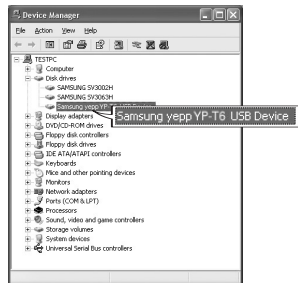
Device Manager

File Action View Help

TESTPC
Computer
Disk drives
SAMSUNG SV3002H
SAMSUNG SV3063H
Samsung yepp YP-T6 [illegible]
Display adapters
DVD/CD-ROM drives
Floppy disk controllers
Floppy disk drives
IDE ATA/ATAPI controllers
Keyboards
Mice and other pointing devices
Monitors
Network adapters
Ports (COM & LPT)
Processors
Sound, video and game controllers
Storage volumes
System devices
Universal Serial Bus controllers

Samsung yepp YP-T6 USB Device